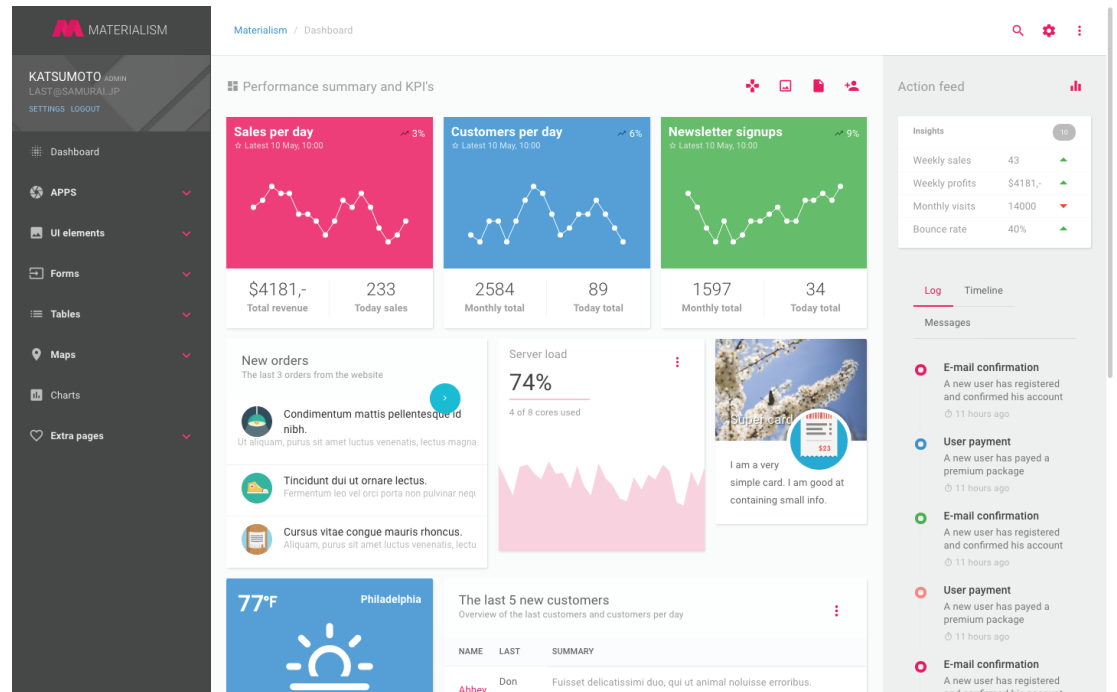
MATERIALISM

KATSUMOTO ADMIN
LAST@SAMURAI.JP
SETTINGS LOGOUT

Dashboard
APPS
UI elements
Forms
Tables
Maps
Charts
Extra pages

Materialism / Dashboard

Performance summary and KPI's

Sales per day 3%
Latest 10 May, 10:00
$4181,- Total revenue
233 Today sales

Customers per day 6%
Latest 10 May, 10:00
2584 Monthly total
89 Today total

Newsletter signups 9%
Latest 10 May, 10:00
1597 Monthly total
34 Today total

New orders
The last 3 orders from the website

Condimentum mattis pellentesque id nibh.
Ut aliquam, purus sit amet luctus venenatis, lectus magna

Tincidunt dui ut ornare lectus.
Fermentum leo vel orci porta non pulvinar neq

Cursus vitae congue mauris rhoncus.
Aliquam, purus sit amet luctus venenatis, lectu

Server load
74%
4 of 8 cores used

Super card
$23
I am a very simple card. I am good at containing small info.

77°F
Philadelphia

The last 5 new customers
Overview of the last customers and customers per day

| NAME | LAST | SUMMARY |
|---|---|---|
| Abbey | Don | Fuisset delicatissimi duo, qui ut animal noluisse erroribus. |

Action feed

Insights 10
| Weekly sales | 43 |
|---|---|
| Weekly profits | $4181,- |
| Monthly visits | 14000 |
| Bounce rate | 40% |

Log Timeline
Messages

E-mail confirmation
A new user has registered and confirmed his account
11 hours ago

User payment
A new user has payed a premium package
11 hours ago

E-mail confirmation
A new user has registered and confirmed his account
11 hours ago

User payment
A new user has payed a premium package
11 hours ago

E-mail confirmation
A new user has registered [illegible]